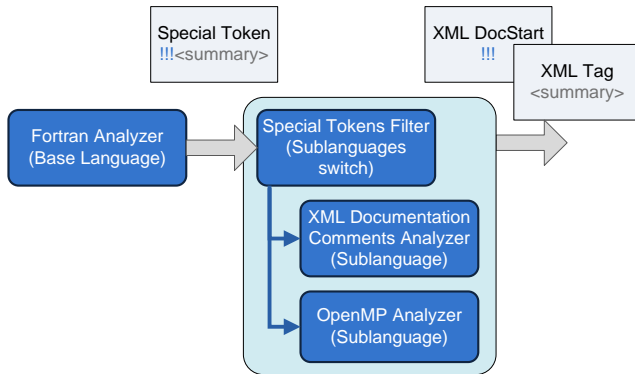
Special Token
!!!<summary>

XML DocStart
!!!

XML Tag
<summary>

Fortran Analyzer
(Base Language)

Special Tokens Filter
(Sublanguages
switch)

XML Documentation
Comments Analyzer
(Sublanguage)

OpenMP Analyzer
(Sublanguage)